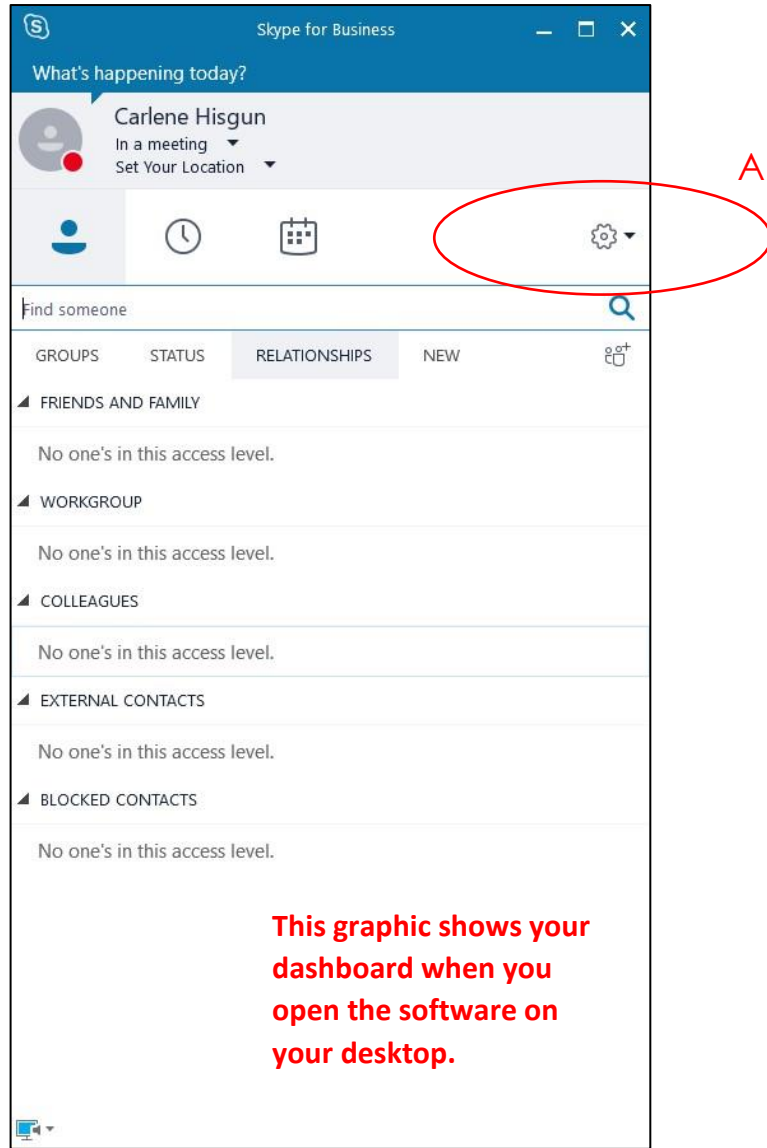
Skype for Business

What's happening today?

Carlene Hisgun
In a meeting
Set Your Location

A

Find someone

GROUPS STATUS RELATIONSHIPS NEW

FRIENDS AND FAMILY

No one's in this access level.

WORKGROUP

No one's in this access level.

COLLEAGUES

No one's in this access level.

EXTERNAL CONTACTS

No one's in this access level.

BLOCKED CONTACTS

No one's in this access level.

This graphic shows your dashboard when you open the software on your desktop.